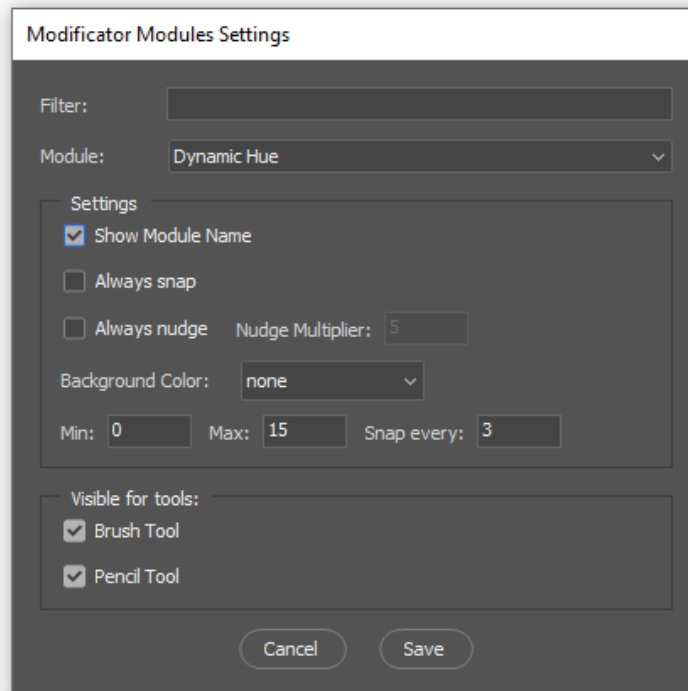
Modificator Modules Settings

Filter:

Module: Dynamic Hue

Settings

Show Module Name

Always snap

Always nudge Nudge Multiplier: 5

Background Color: none

Min: 0 Max: 15 Snap every: 3

Visible for tools:

Brush Tool

Pencil Tool

Cancel Save